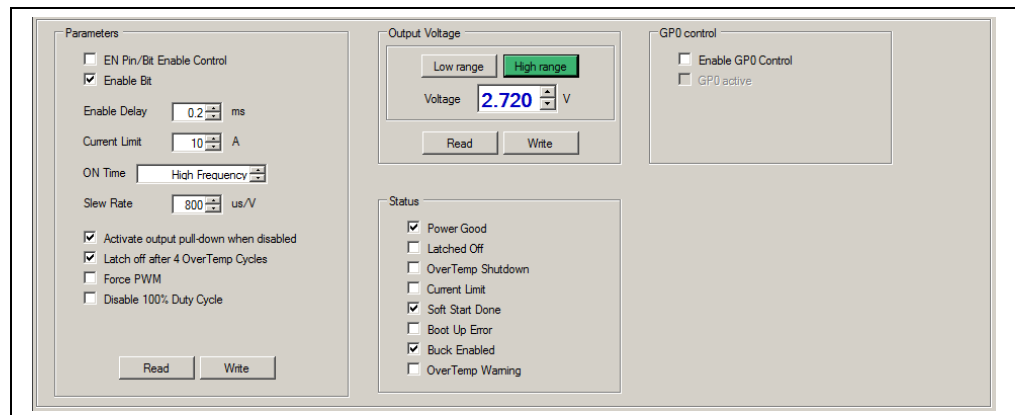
Parameters

EN Pin/Bit Enable Control
Enable Bit

Enable Delay 0.2 ms

Current Limit 10 A

ON Time High Frequency

Slew Rate 800 us/V

Activate output pull-down when disabled
Latch off after 4 OverTemp Cycles
Force PWM
Disable 100% Duty Cycle

Read Write

Output Voltage

Low range High range

Voltage 2.720 V

Read Write

Status

Power Good
Latched Off
OverTemp Shutdown
Current Limit
Soft Start Done
Boot Up Error
Buck Enabled
OverTemp Warning

GP0 control

Enable GP0 Control
GP0 active